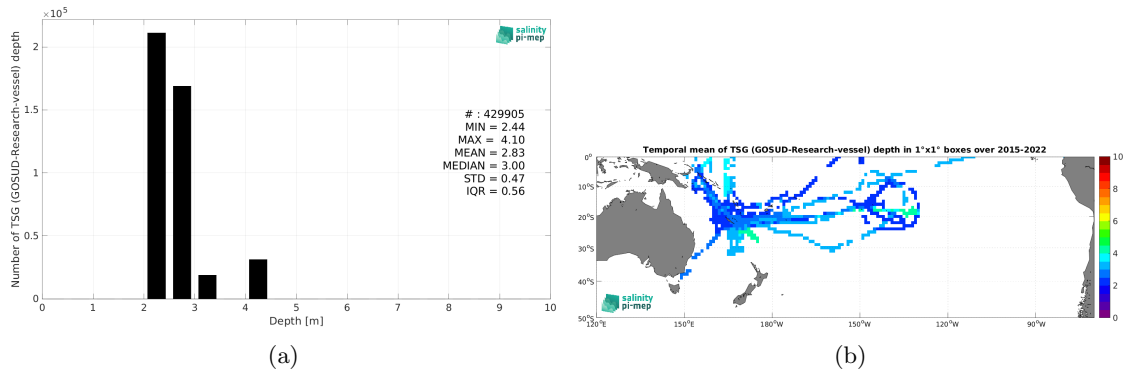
$\times 10^5$

2

1.5

1

0.5

0

Number of TSG (GOSUD-Research-vessel) depth

salinity pi-mep

# : 429905
MIN = 2.44
MAX = 4.10
MEAN = 2.83
MEDIAN = 3.00
STD = 0.47
IQR = 0.56

0 1 2 3 4 5 6 7 8 9 10

Depth [m]

(a)

Temporal mean of TSG (GOSUD-Research-vessel) depth in 1°x1° boxes over 2015-2022

0°

10°S

20°S

30°S

40°S

50°S

120°E 150°E 180°W 150°W 120°W 90°W

salinity pi-mep

10
8
6
4
2
0

(b)